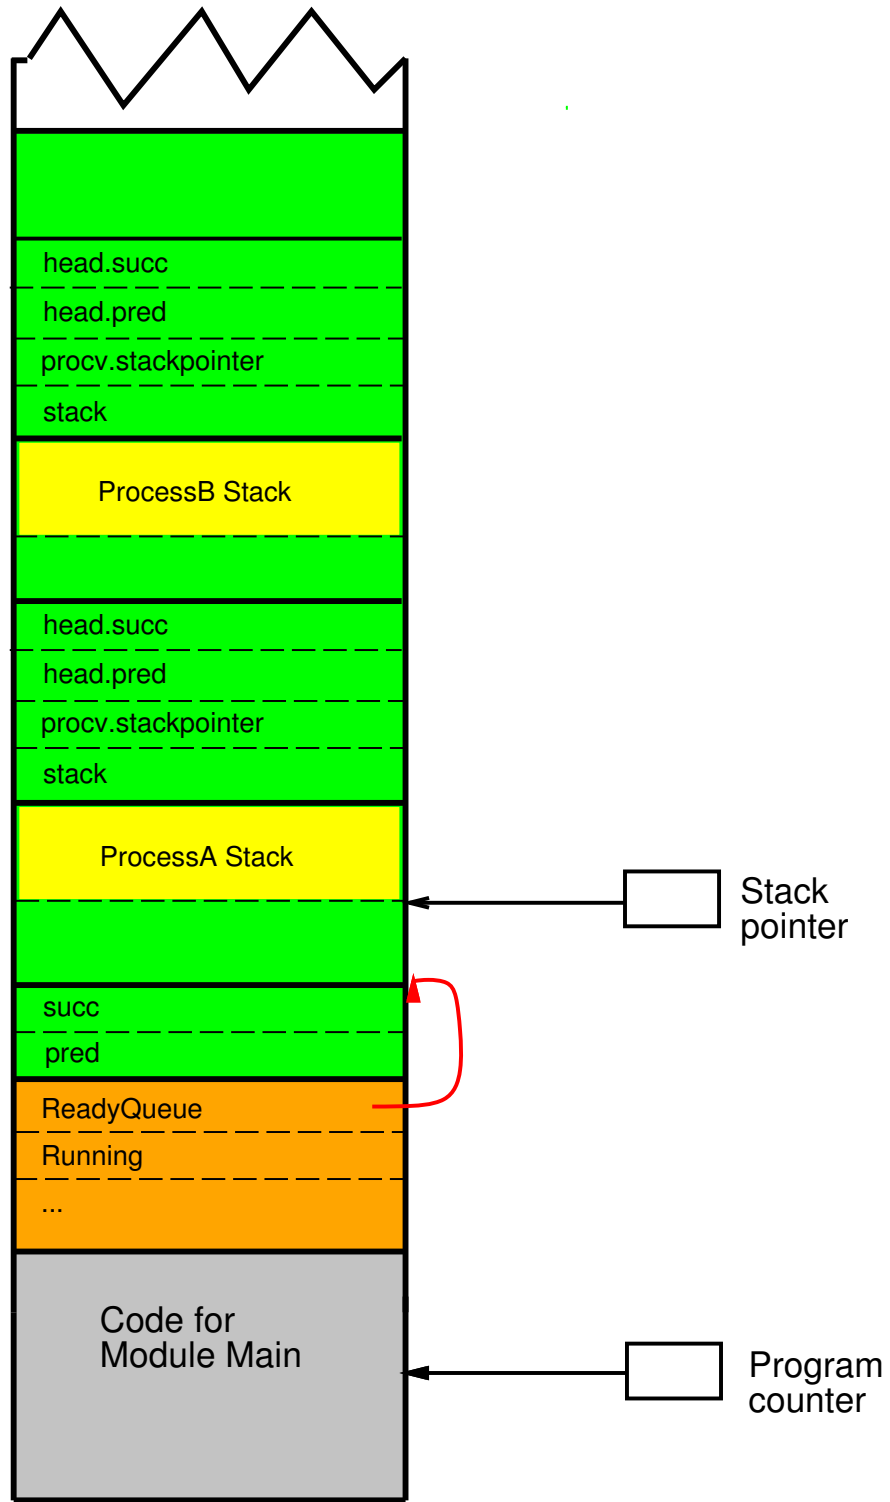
head.succ
head.pred
procv.stackpointer
stack
ProcessB Stack
head.succ
head.pred
procv.stackpointer
stack
ProcessA Stack
Stack pointer
succ
pred
ReadyQueue
Running
...
Code for Module Main
Program counter